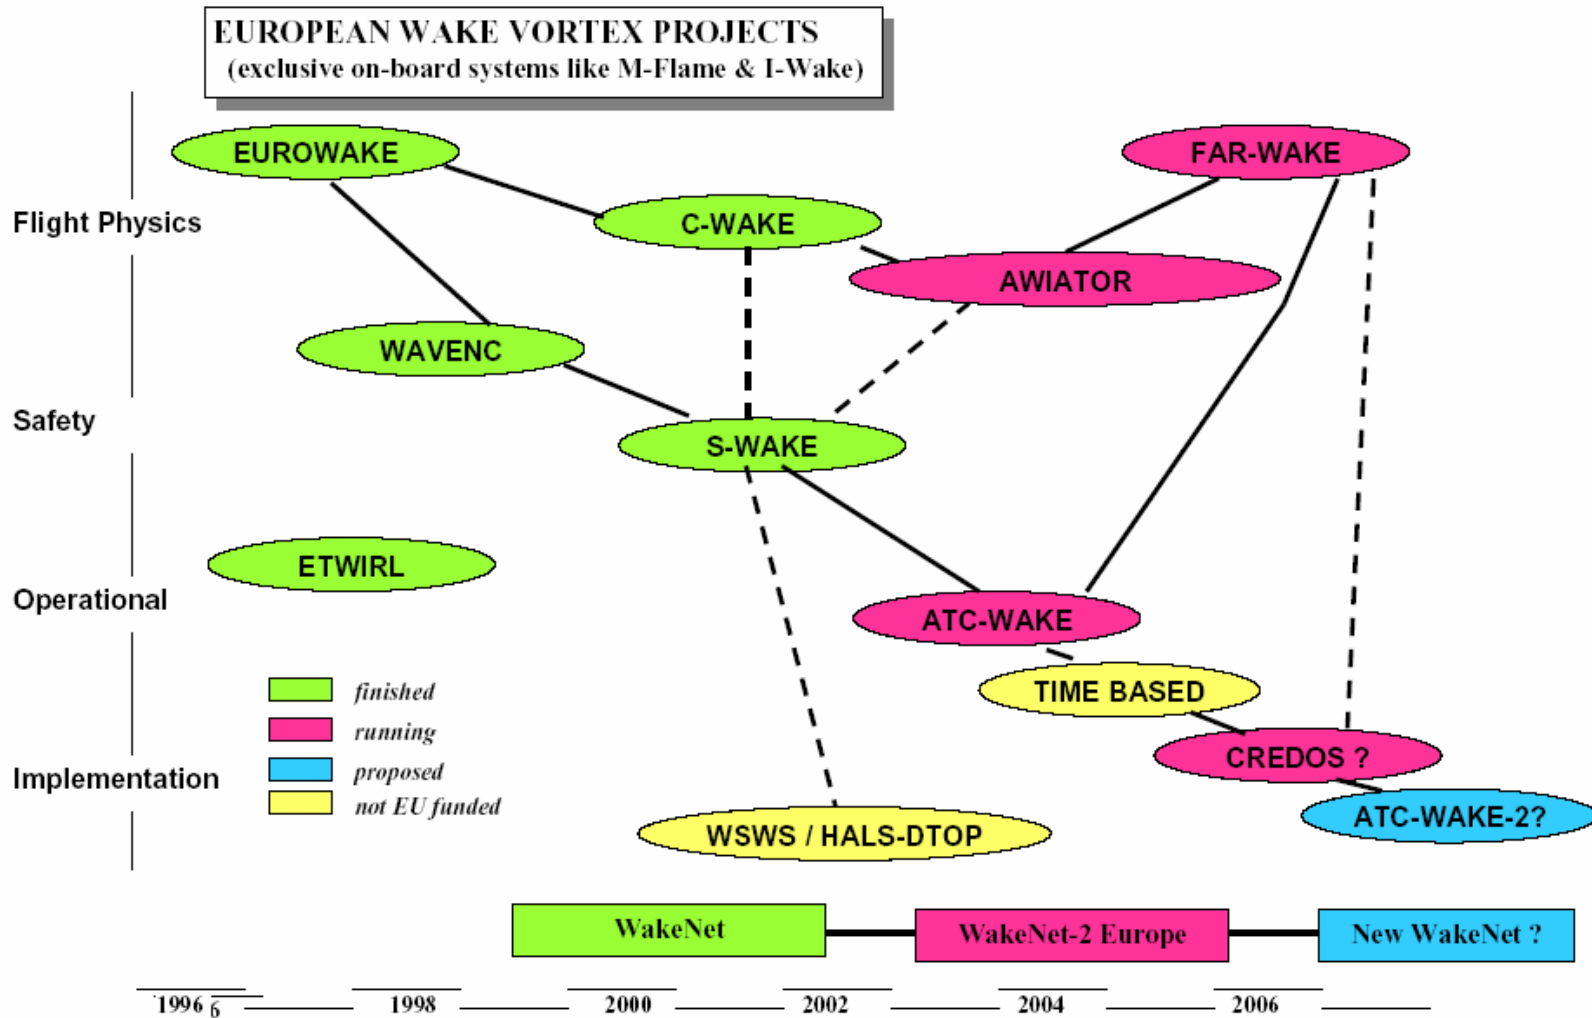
EUROPEAN WAKE VORTEX PROJECTS
(exclusive on-board systems like M-Flame & I-Wake)

Flight Physics
Safety
Operational
Implementation

EUROWAKE
FAR-WAKE
C-WAKE
AWIATOR
WAVENC
S-WAKE
ETWIRL
ATC-WAKE
TIME BASED
CREDOS ?
ATC-WAKE-2?
WSWS / HALS-DTOP

finished
running
proposed
not EU funded

WakeNet
WakeNet-2 Europe
New WakeNet ?

1996 6
1998
2000
2002
2004
2006